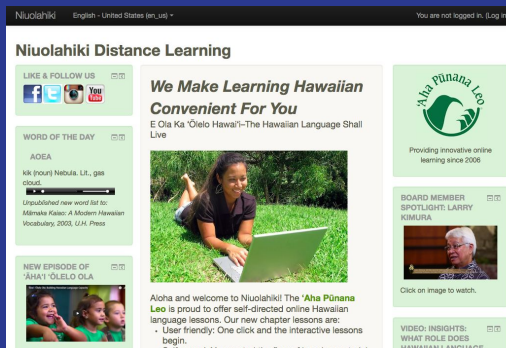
Niuolahiki English - United States (en_us)

You are not logged in. (Log in

Niuolahiki Distance Learning

LIKE & FOLLOW US

You Tube

WORD OF THE DAY

AOEA

kik (noun) Nebula. Lit., gas cloud.

Unpublished new word list to: Māmaka Kaiao: A Modern Hawaiian Vocabulary, 2003, U.H. Press

NEW EPISODE OF 'ĀHA'I 'ŌLELO OLA

We Make Learning Hawaiian Convenient For You

E Ola Ka 'Ōlelo Hawai'i–The Hawaiian Language Shall Live

Aloha and welcome to Niuolahiki! The 'Aha Pūnana Leo is proud to offer self-directed online Hawaiian language lessons. Our new chapter lessons are:

• User friendly: One click and the interactive lessons begin.

'Aha Pūnana Leo

Providing innovative online learning since 2006

BOARD MEMBER SPOTLIGHT: LARRY KIMURA

Click on image to watch.

VIDEO: INSIGHTS: WHAT ROLE DOES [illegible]